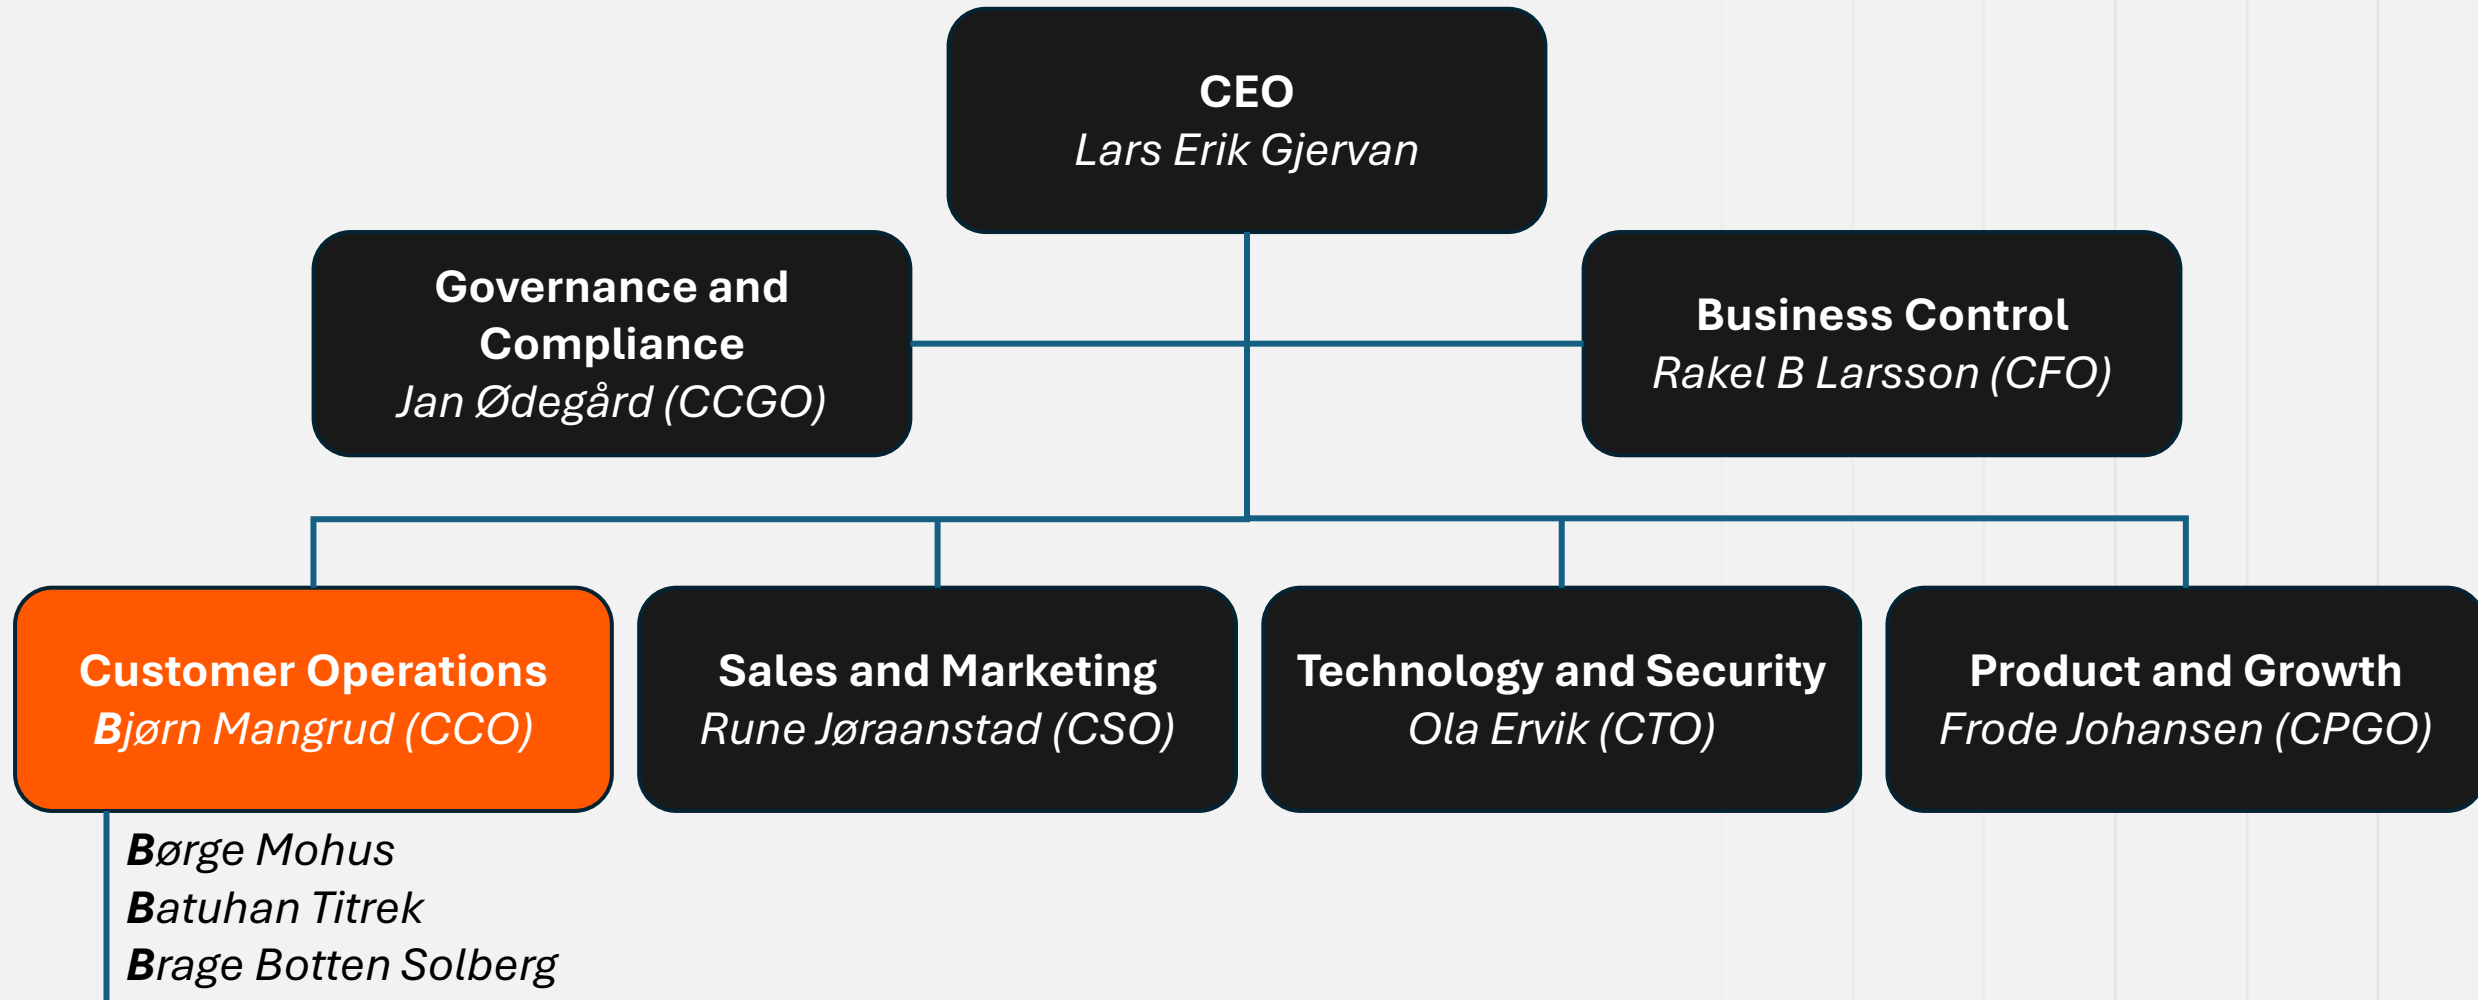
CEO
Lars Erik Gjervan

Governance and Compliance
Jan Ødegård (CCGO)

Business Control
Rakel B Larsson (CFO)

Customer Operations
Bjørn Mangrud (CCO)

Sales and Marketing
Rune Jøraanstad (CSO)

Technology and Security
Ola Ervik (CTO)

Product and Growth
Frode Johansen (CPGO)

Børge Mohus
Batuhan Titrek
Brage Botten Solberg